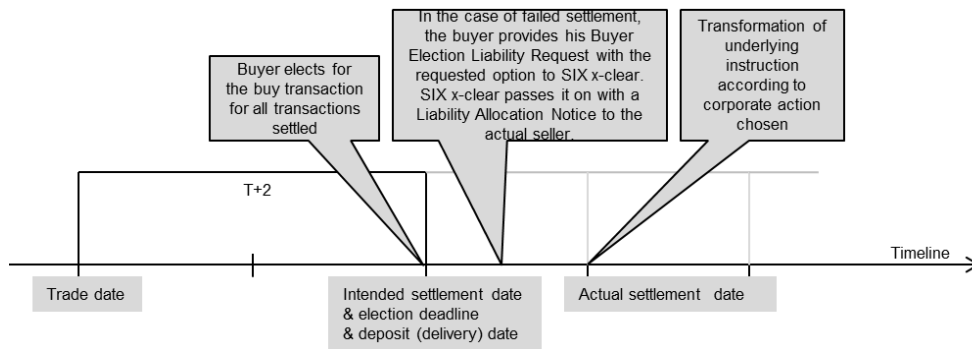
Buyer elects for the buy transaction for all transactions settled

In the case of failed settlement, the buyer provides his Buyer Election Liability Request with the requested option to SIX x-clear. SIX x-clear passes it on with a Liability Allocation Notice to the actual seller.

Transformation of underlying instruction according to corporate action chosen

T+2

Timeline

Trade date

Intended settlement date & election deadline & deposit (delivery) date

Actual settlement date